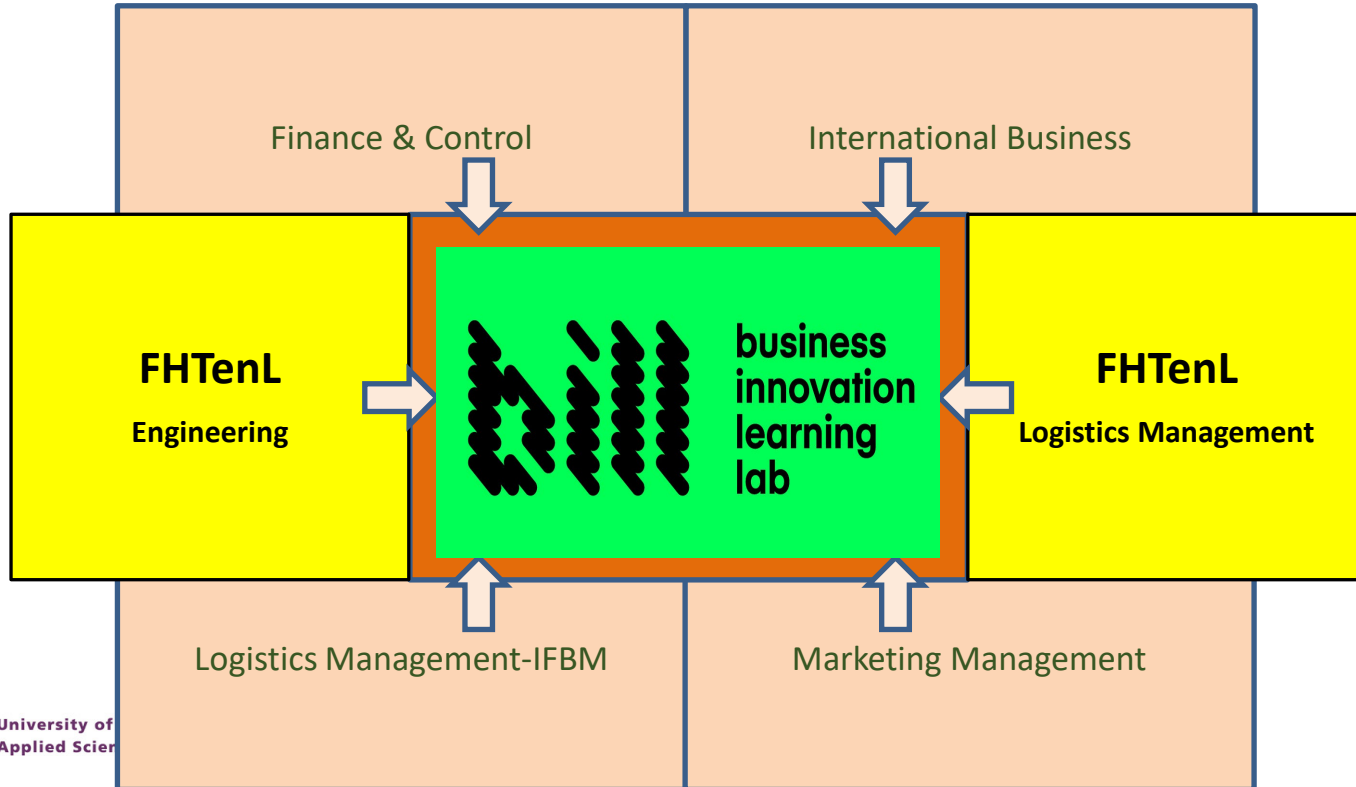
Finance & Control

International Business

FHTenL

Engineering

business innovation learning lab

FHTenL

Logistics Management

Logistics Management-IFBM

Marketing Management

University of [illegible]
Applied Scie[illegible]